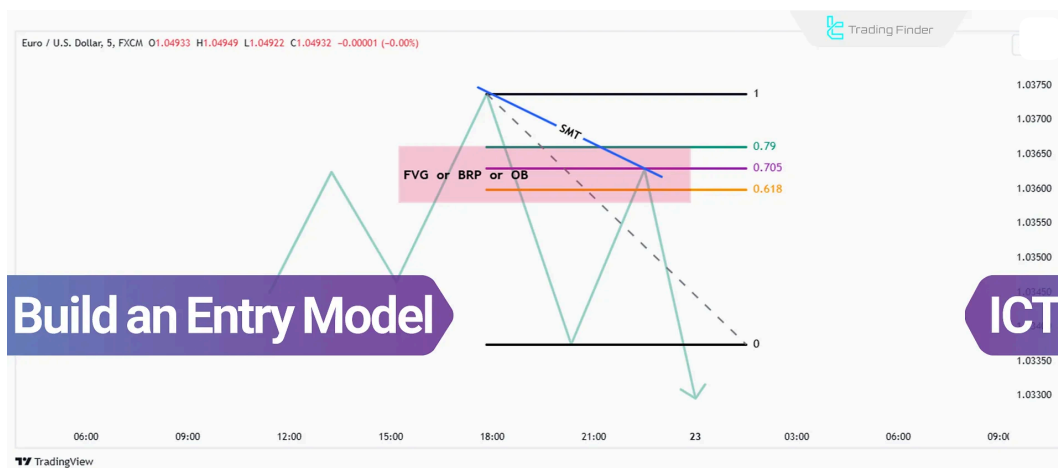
Euro / U.S. Dollar, 5, FXCM O1.04933 H1.04949 L1.04922 C1.04932 −0.00001 (−0.00%)

Trading Finder

1
SMT
0.79
FVG or BRP or OB
0.705
0.618
0

1.03750
1.03700
1.03650
1.03600
1.03550
1.03500
1.03450
1.03350
1.03300

Build an Entry Model

ICT

06:00
09:00
12:00
15:00
18:00
21:00
23
03:00
06:00
09:0

TradingView